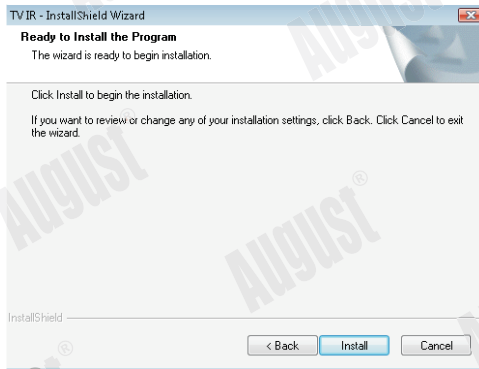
TV IR - InstallShield Wizard

Ready to Install the Program

The wizard is ready to begin installation.

Click Install to begin the installation.

If you want to review or change any of your installation settings, click Back. Click Cancel to exit the wizard.

AUGUST®

AUGUST®

AUGUST®

AUGUST®

InstallShield

< Back

Install

Cancel